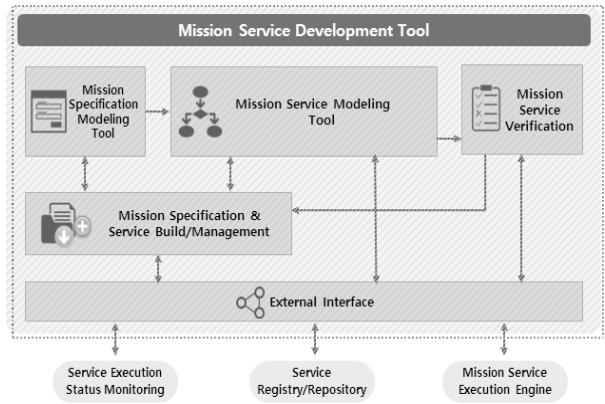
Mission Service Development Tool

Mission Specification Modeling Tool

Mission Service Modeling Tool

Mission Service Verification

Mission Specification & Service Build/Management

External Interface

Service Execution Status Monitoring

Service Registry/Repository

Mission Service Execution Engine